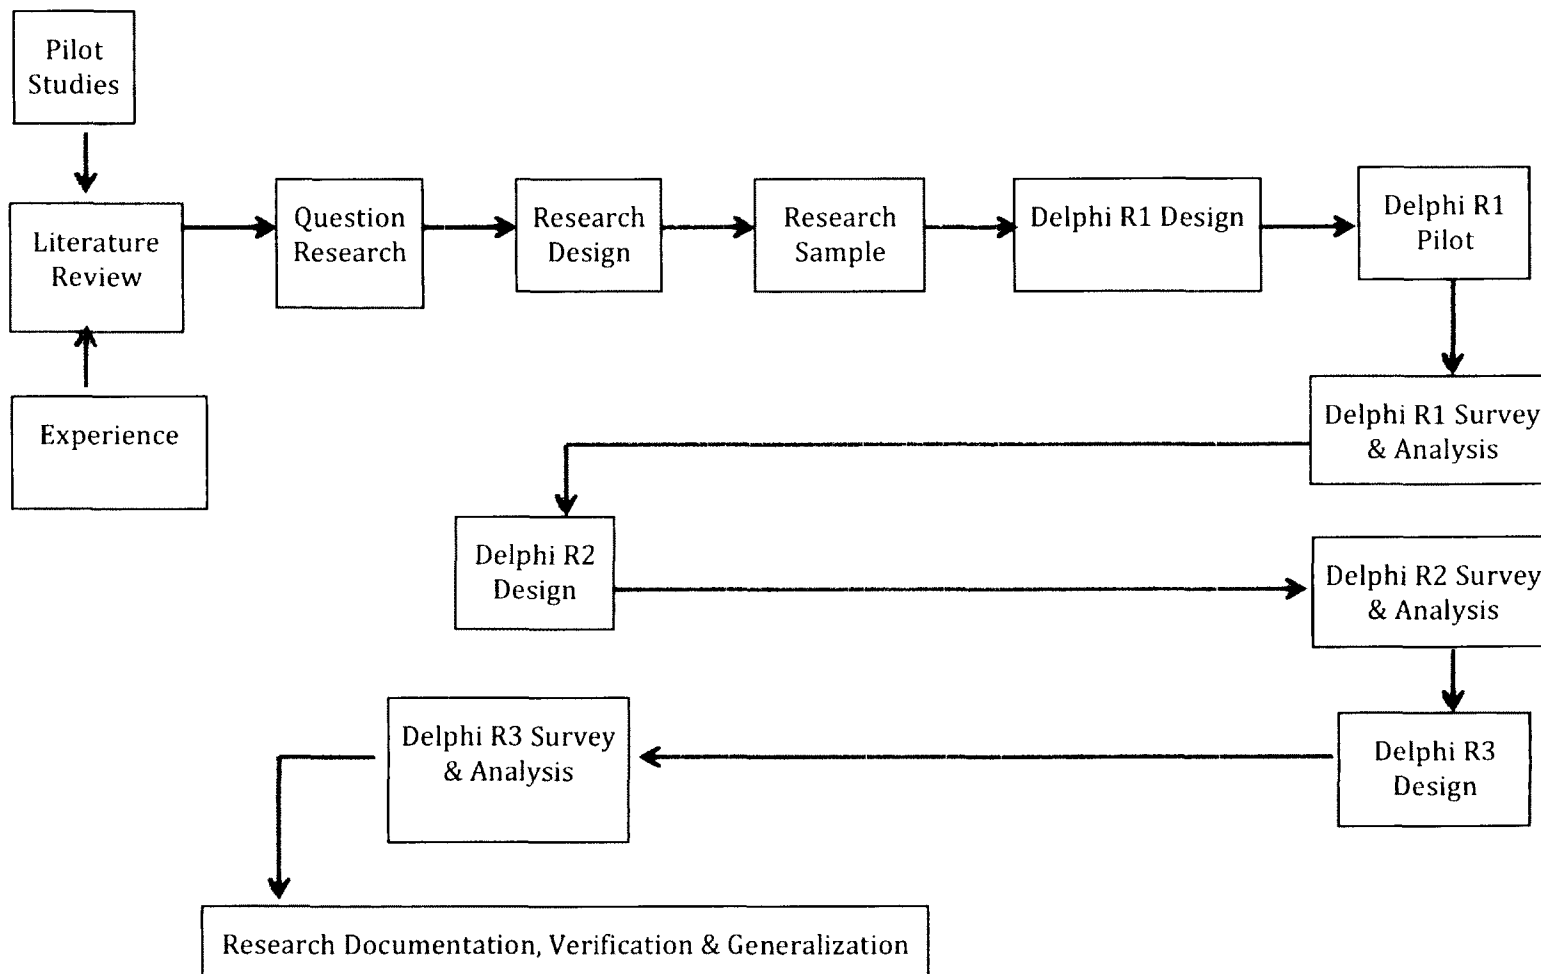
Pilot Studies

Literature Review

Experience

Question Research

Research Design

Research Sample

Delphi R1 Design

Delphi R1 Pilot

Delphi R1 Survey & Analysis

Delphi R2 Design

Delphi R2 Survey & Analysis

Delphi R3 Design

Delphi R3 Survey & Analysis

Research Documentation, Verification & Generalization